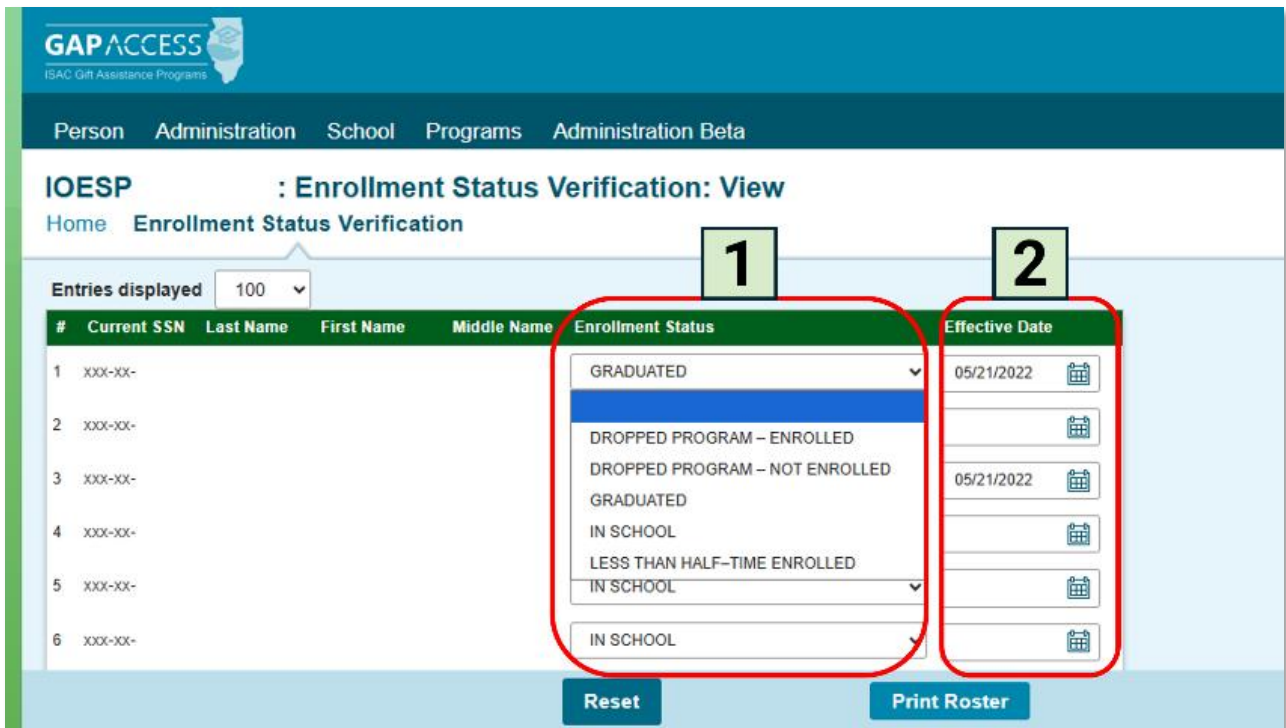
GAPACCESS
ISAC Gift Assistance Programs

Person Administration School Programs Administration Beta

IOESP : Enrollment Status Verification: View

Home Enrollment Status Verification

1

2

Entries displayed 100

| # | Current SSN | Last Name | First Name | Middle Name | Enrollment Status | Effective Date |
|---|---|---|---|---|---|---|
| 1 | XXX-XX- | | | | GRADUATED | 05/21/2022 |
| 2 | XXX-XX- | | | | | |
| 3 | XXX-XX- | | | | | 05/21/2022 |
| 4 | XXX-XX- | | | | | |
| 5 | XXX-XX- | | | | IN SCHOOL | |
| 6 | XXX-XX- | | | | IN SCHOOL | |

DROPPED PROGRAM – ENROLLED
DROPPED PROGRAM – NOT ENROLLED
GRADUATED
IN SCHOOL
LESS THAN HALF–TIME ENROLLED

Reset

Print Roster